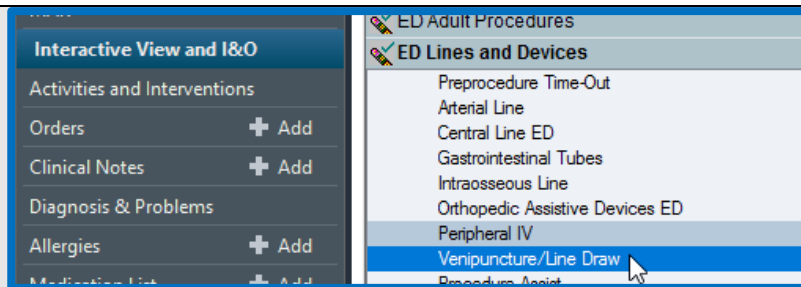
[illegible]
Interactive View and I&O
Activities and Interventions
Orders
Add
Clinical Notes
Add
Diagnosis & Problems
Allergies
Add
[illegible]

ED Adult Procedures
ED Lines and Devices
Preprocedure Time-Out
Arterial Line
Central Line ED
Gastrointestinal Tubes
Intraosseous Line
Orthopedic Assistive Devices ED
Peripheral IV
Venipuncture/Line Draw
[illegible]